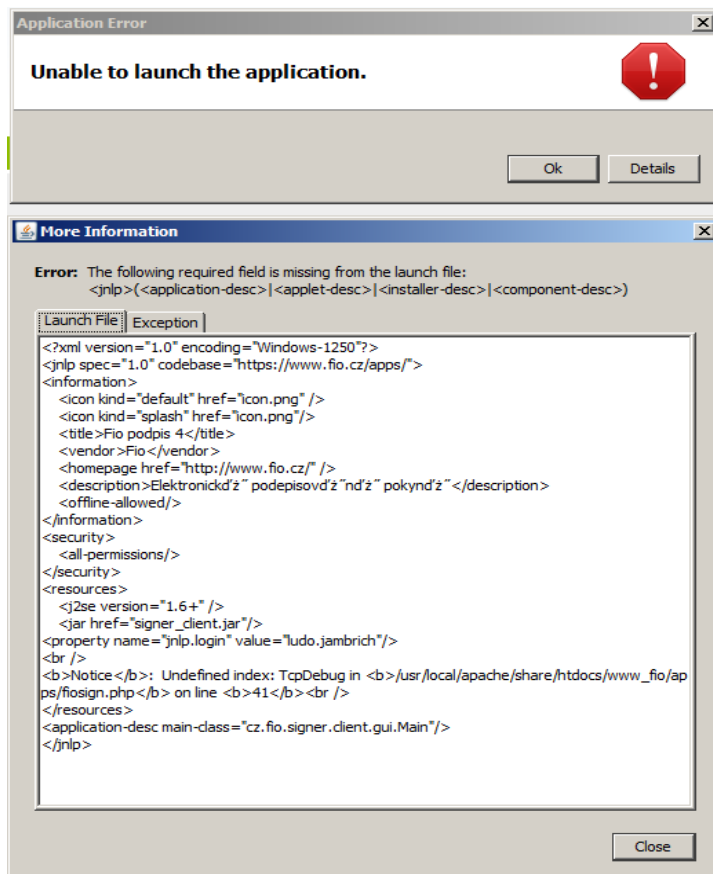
Application Error

Unable to launch the application.

Ok Details

More Information

Error: The following required field is missing from the launch file: <jnlp>(<application-desc>|<applet-desc>|<installer-desc>|<component-desc>)

Launch File | Exception

<?xml version="1.0" encoding="Windows-1250"?>
<jnlp spec="1.0" codebase="https://www.fio.cz/apps/">
<information>
<icon kind="default" href="icon.png" />
<icon kind="splash" href="icon.png"/>
<title>Fio podpis 4</title>
<vendor>Fio</vendor>
<homepage href="http://www.fio.cz/" />
<description>Elektronickď ż˝ podepisovď ż˝ndď ż˝ pokynď ż˝</description>
<offline-allowed/>
</information>
<security>
<all-permissions/>
</security>
<resources>
<j2se version="1.6+" />
<jar href="signer_client.jar"/>
<property name="jnlp.login" value="ludo.jambrich"/>
<br />
<b>Notice</b>: Undefined index: TcpDebug in <b>/usr/local/apache/share/htdocs/www_fio/apps/fiosign.php</b> on line <b>41</b><br />
</resources>
<application-desc main-class="cz.fio.signer.client.gui.Main"/>
</jnlp>

Close